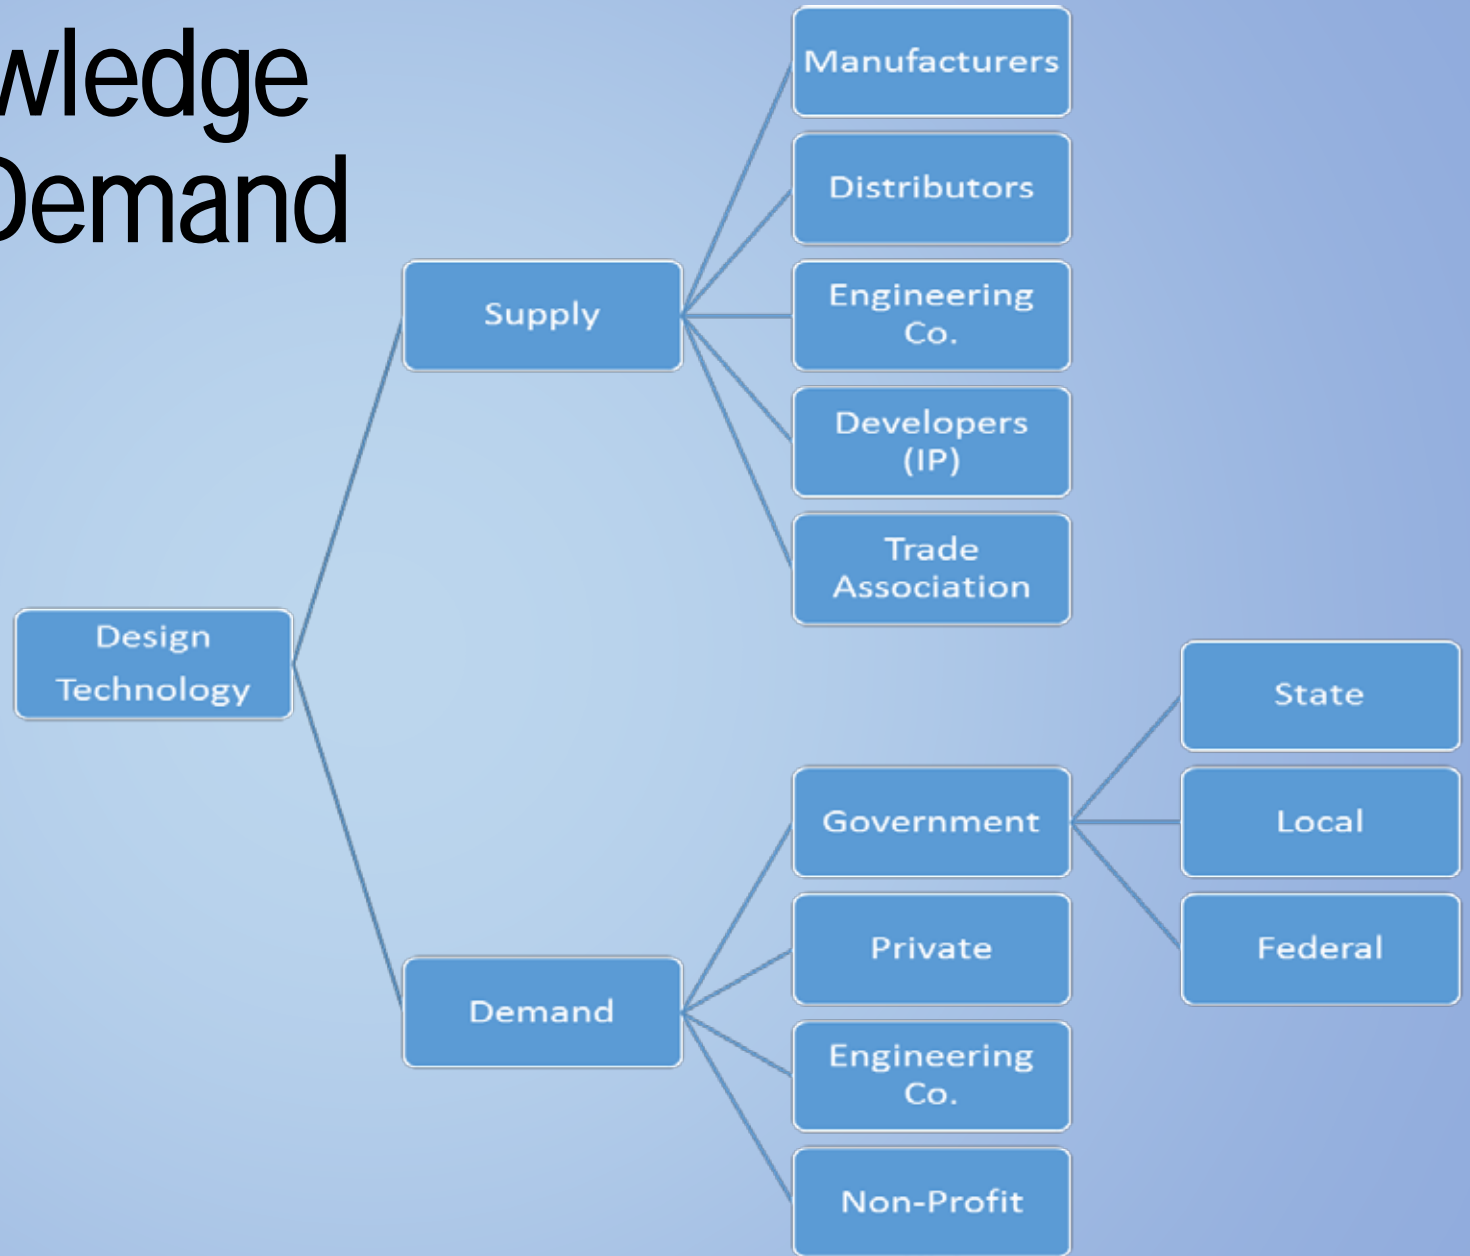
wledge
Demand

Design Technology

Supply

Manufacturers

Distributors

Engineering Co.

Developers (IP)

Trade Association

Demand

Government

State

Local

Federal

Private

Engineering Co.

Non-Profit